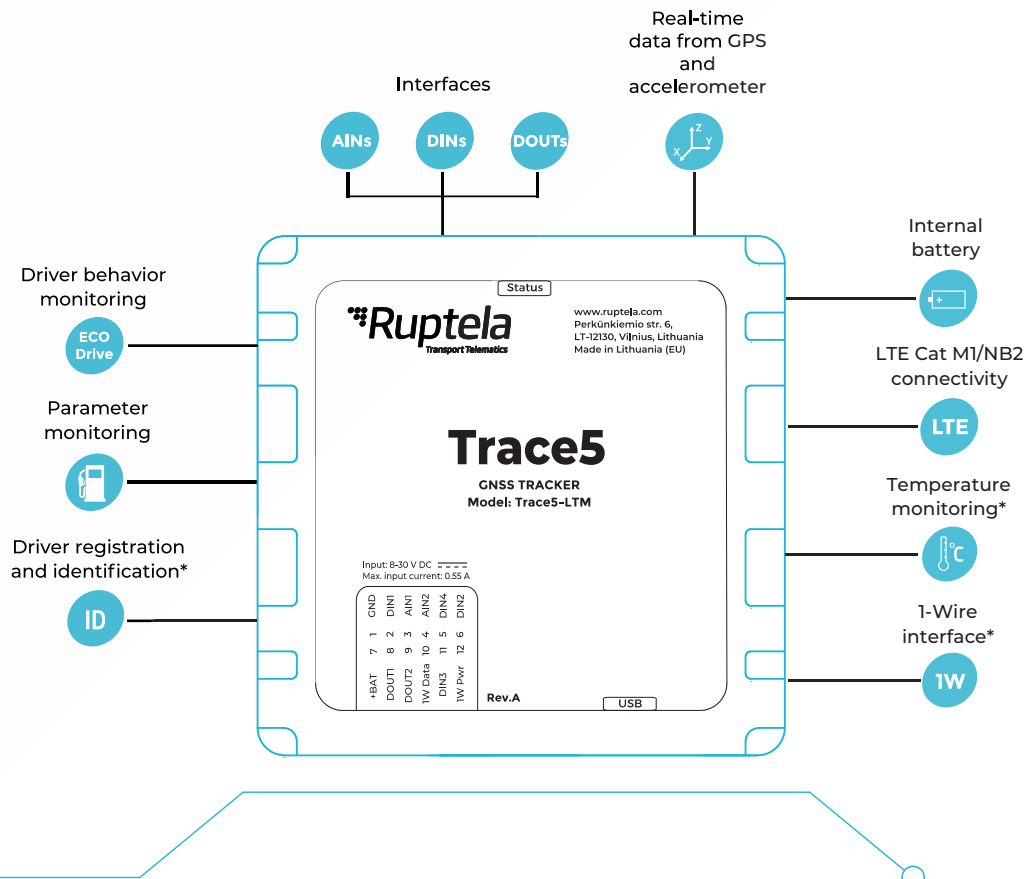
Real-time data from GPS and accelerometer

Interfaces

AINs

DINs

DOUTs

Z
X
Y

Driver behavior monitoring

ECO Drive

Parameter monitoring

Driver registration and identification*

ID

Internal battery

LTE Cat M1/NB2 connectivity

LTE

Temperature monitoring*

°C

1-Wire interface*

1W

Status

Ruptela
Transport Telematics

www.ruptela.com
Perkūnkiemio str. 6,
LT-12130, Vilnius, Lithuania
Made in Lithuania (EU)

Trace5

GNSS TRACKER
Model: Trace5-LTM

Input: 8-30 V DC
Max. input current: 0.55 A

| GND | DIN1 | AIN1 | AIN2 | DIN4 | DIN2 |
|---|---|---|---|---|---|
| 1 | 2 | 3 | 4 | 5 | 6 |
| 7 | 8 | 9 | 10 | 11 | 12 |
| +BAT | DOUT1 | DOUT2 | 1W Data | DIN3 | 1W Pwr |

Rev.A

USB